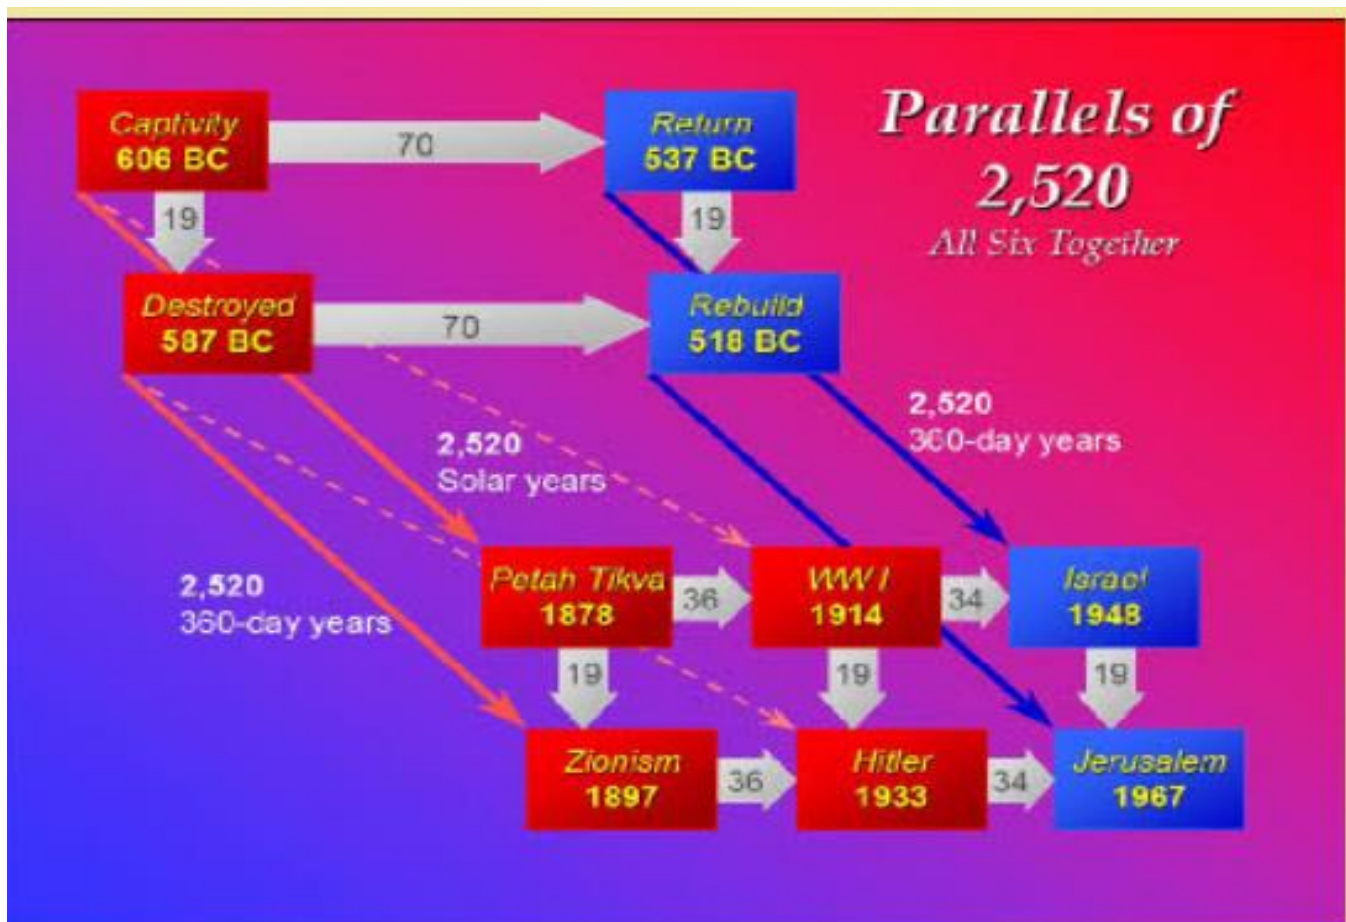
Parallels of 2,520
All Six Together

Captivity
606 BC

70

Return
537 BC

19

19

Destroyed
587 BC

70

Rebuild
518 BC

2,520
360-day years

2,520
Solar years

2,520
360-day years

Petah Tikva
1878

36

WW I
1914

34

Israel
1948

19

19

19

Zionism
1897

36

Hitler
1933

34

Jerusalem
1967